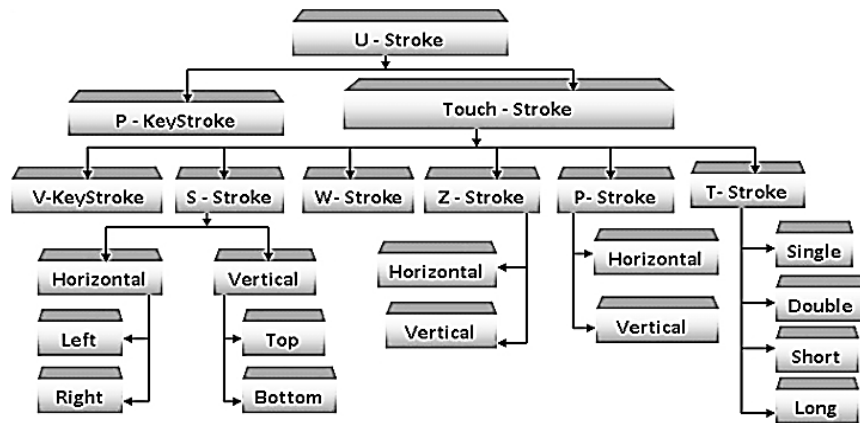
U - Stroke

P - KeyStroke

Touch - Stroke

V-KeyStroke

S - Stroke

W- Stroke

Z - Stroke

P- Stroke

T- Stroke

Horizontal

Vertical

Left

Right

Top

Bottom

Horizontal

Vertical

Horizontal

Vertical

Single

Double

Short

Long